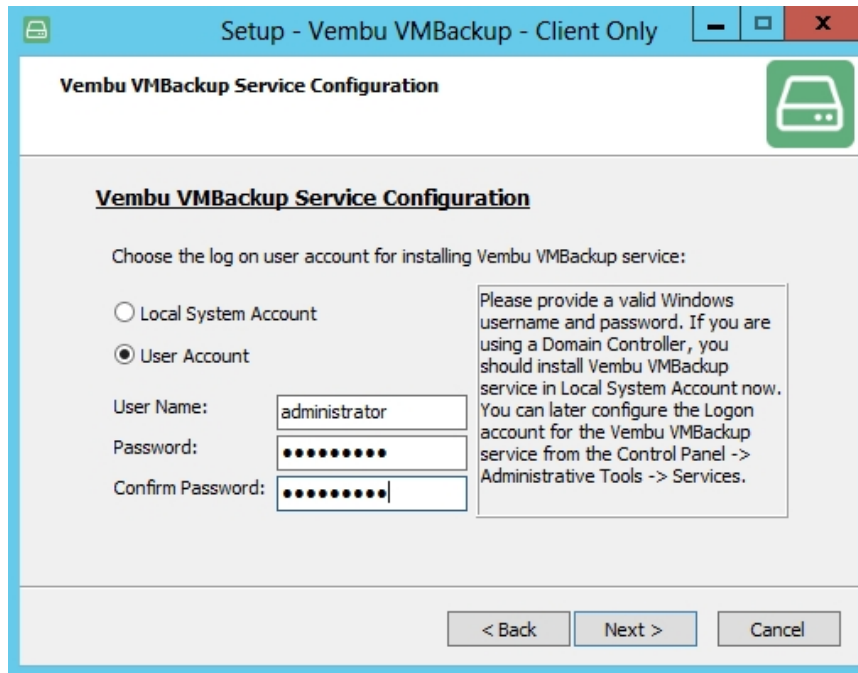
Setup - Vembu VMBackup - Client Only

Vembu VMBackup Service Configuration

Vembu VMBackup Service Configuration

Choose the log on user account for installing Vembu VMBackup service:

Local System Account

User Account

User Name: administrator

Password: ●●●●●●●●●

Confirm Password: ●●●●●●●●●

Please provide a valid Windows username and password. If you are using a Domain Controller, you should install Vembu VMBackup service in Local System Account now. You can later configure the Logon account for the Vembu VMBackup service from the Control Panel -> Administrative Tools -> Services.

< Back Next > Cancel